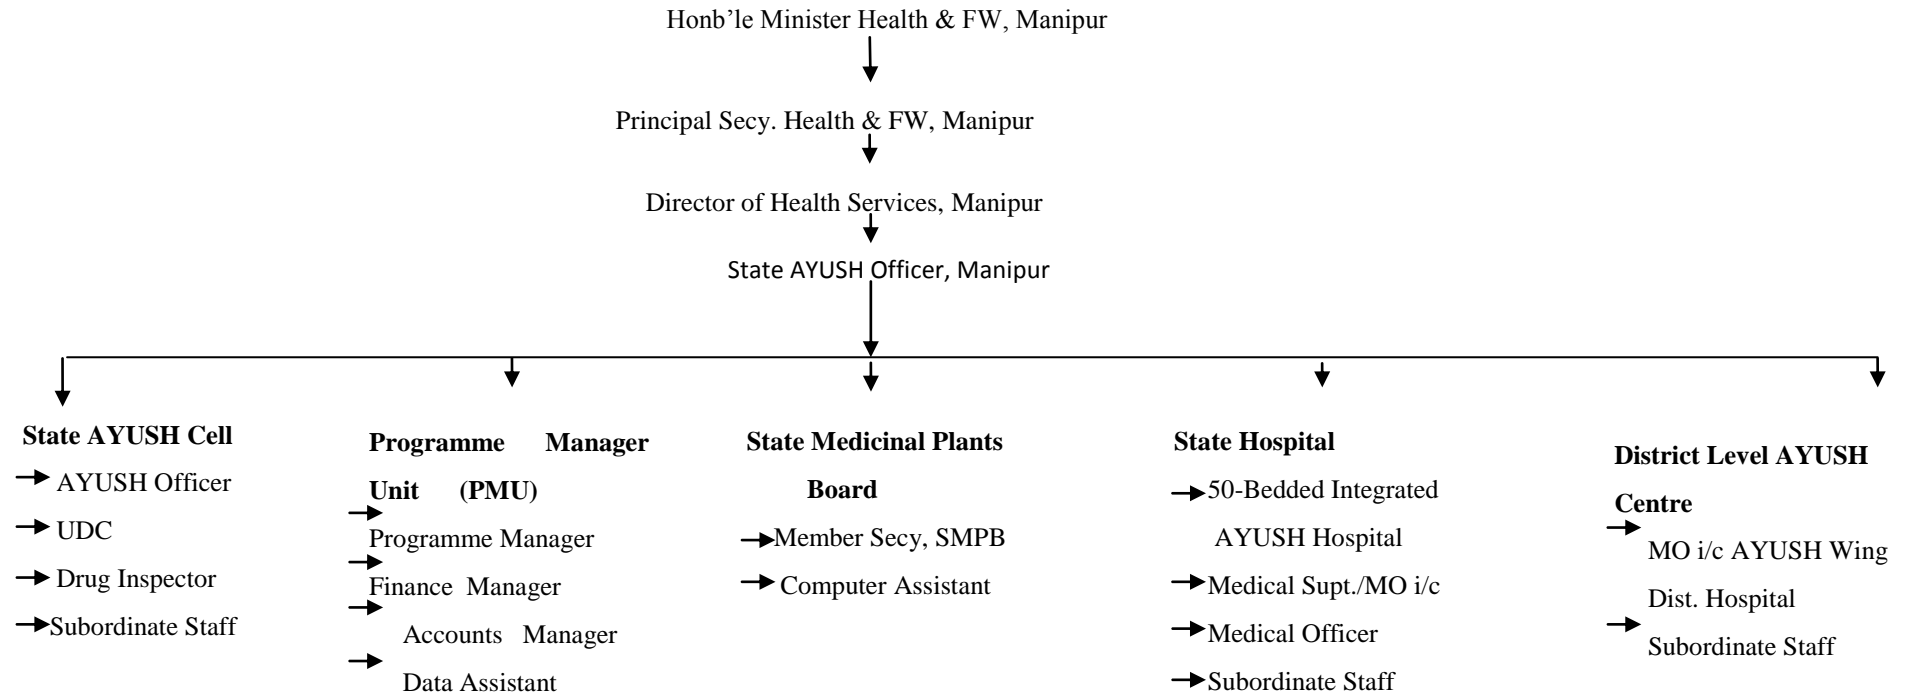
Honb'le Minister Health & FW, Manipur

Principal Secy. Health & FW, Manipur

Director of Health Services, Manipur

State AYUSH Officer, Manipur

State AYUSH Cell
AYUSH Officer
UDC
Drug Inspector
Subordinate Staff

Programme Manager Unit (PMU)
Programme Manager
Finance Manager
Accounts Manager
Data Assistant

State Medicinal Plants Board
Member Secy, SMPB
Computer Assistant

State Hospital
50-Bedded Integrated AYUSH Hospital
Medical Supt./MO i/c
Medical Officer
Subordinate Staff

District Level AYUSH Centre
MO i/c AYUSH Wing Dist. Hospital
Subordinate Staff